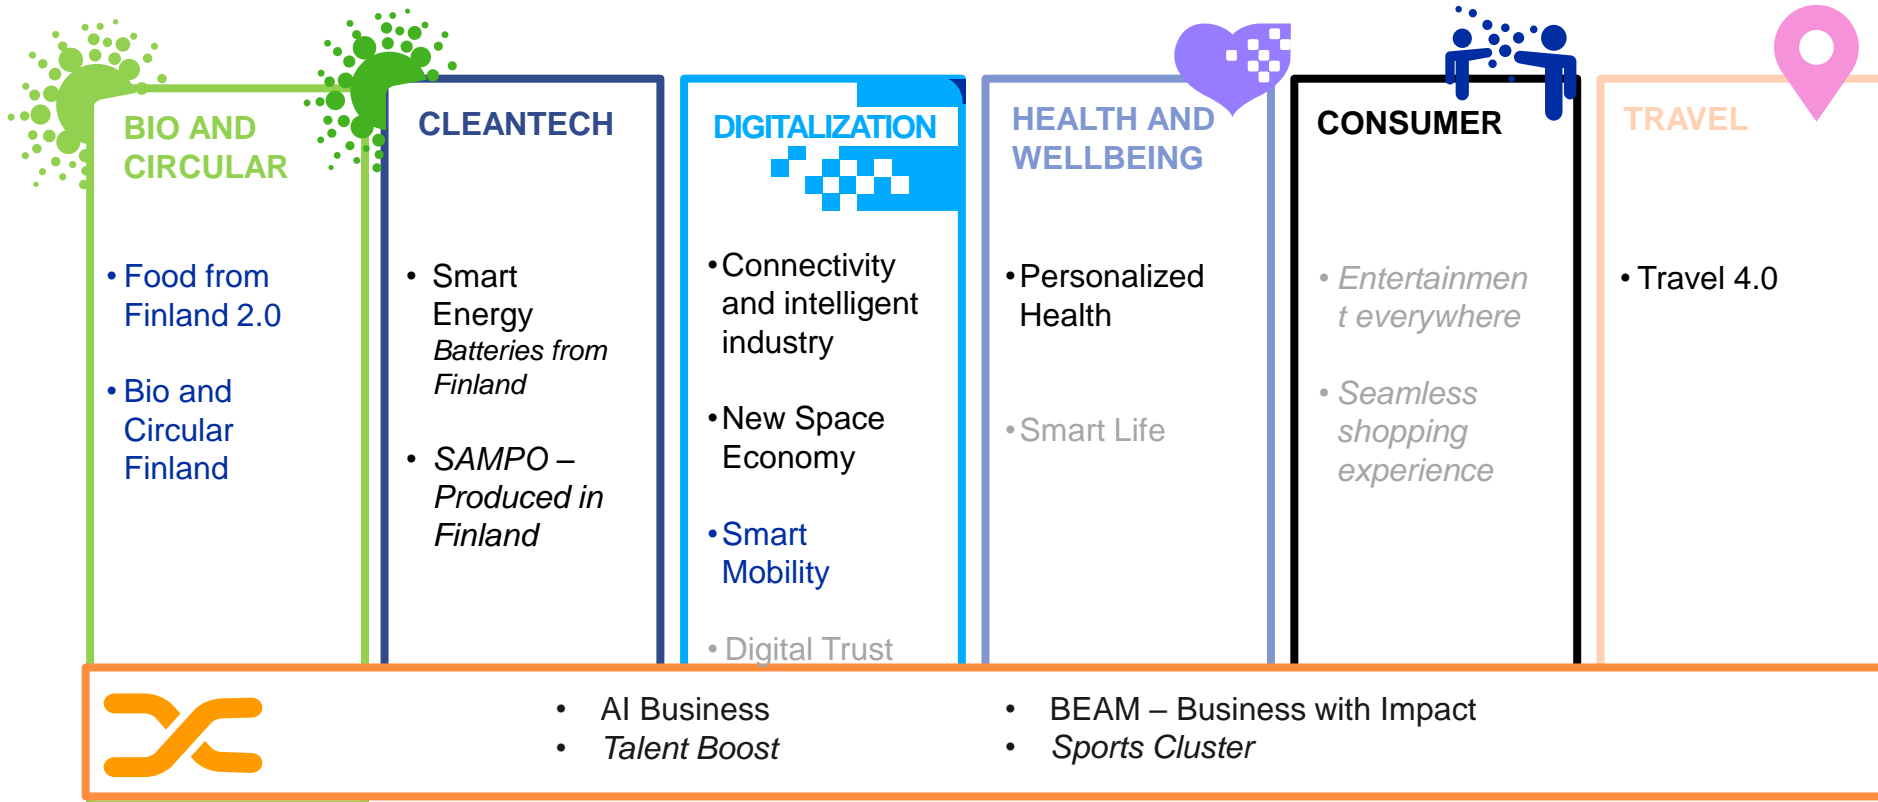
BIO AND CIRCULAR

• Food from Finland 2.0

• Bio and Circular Finland

CLEANTECH

• Smart Energy
*Batteries from Finland*

• *SAMPO – Produced in Finland*

DIGITALIZATION

• Connectivity and intelligent industry

• New Space Economy

• Smart Mobility

• Digital Trust

HEALTH AND WELLBEING

• Personalized Health

• Smart Life

CONSUMER

• *Entertainmen t everywhere*

• *Seamless shopping experience*

TRAVEL

• Travel 4.0

• AI Business
• *Talent Boost*

• BEAM – Business with Impact
• *Sports Cluster*